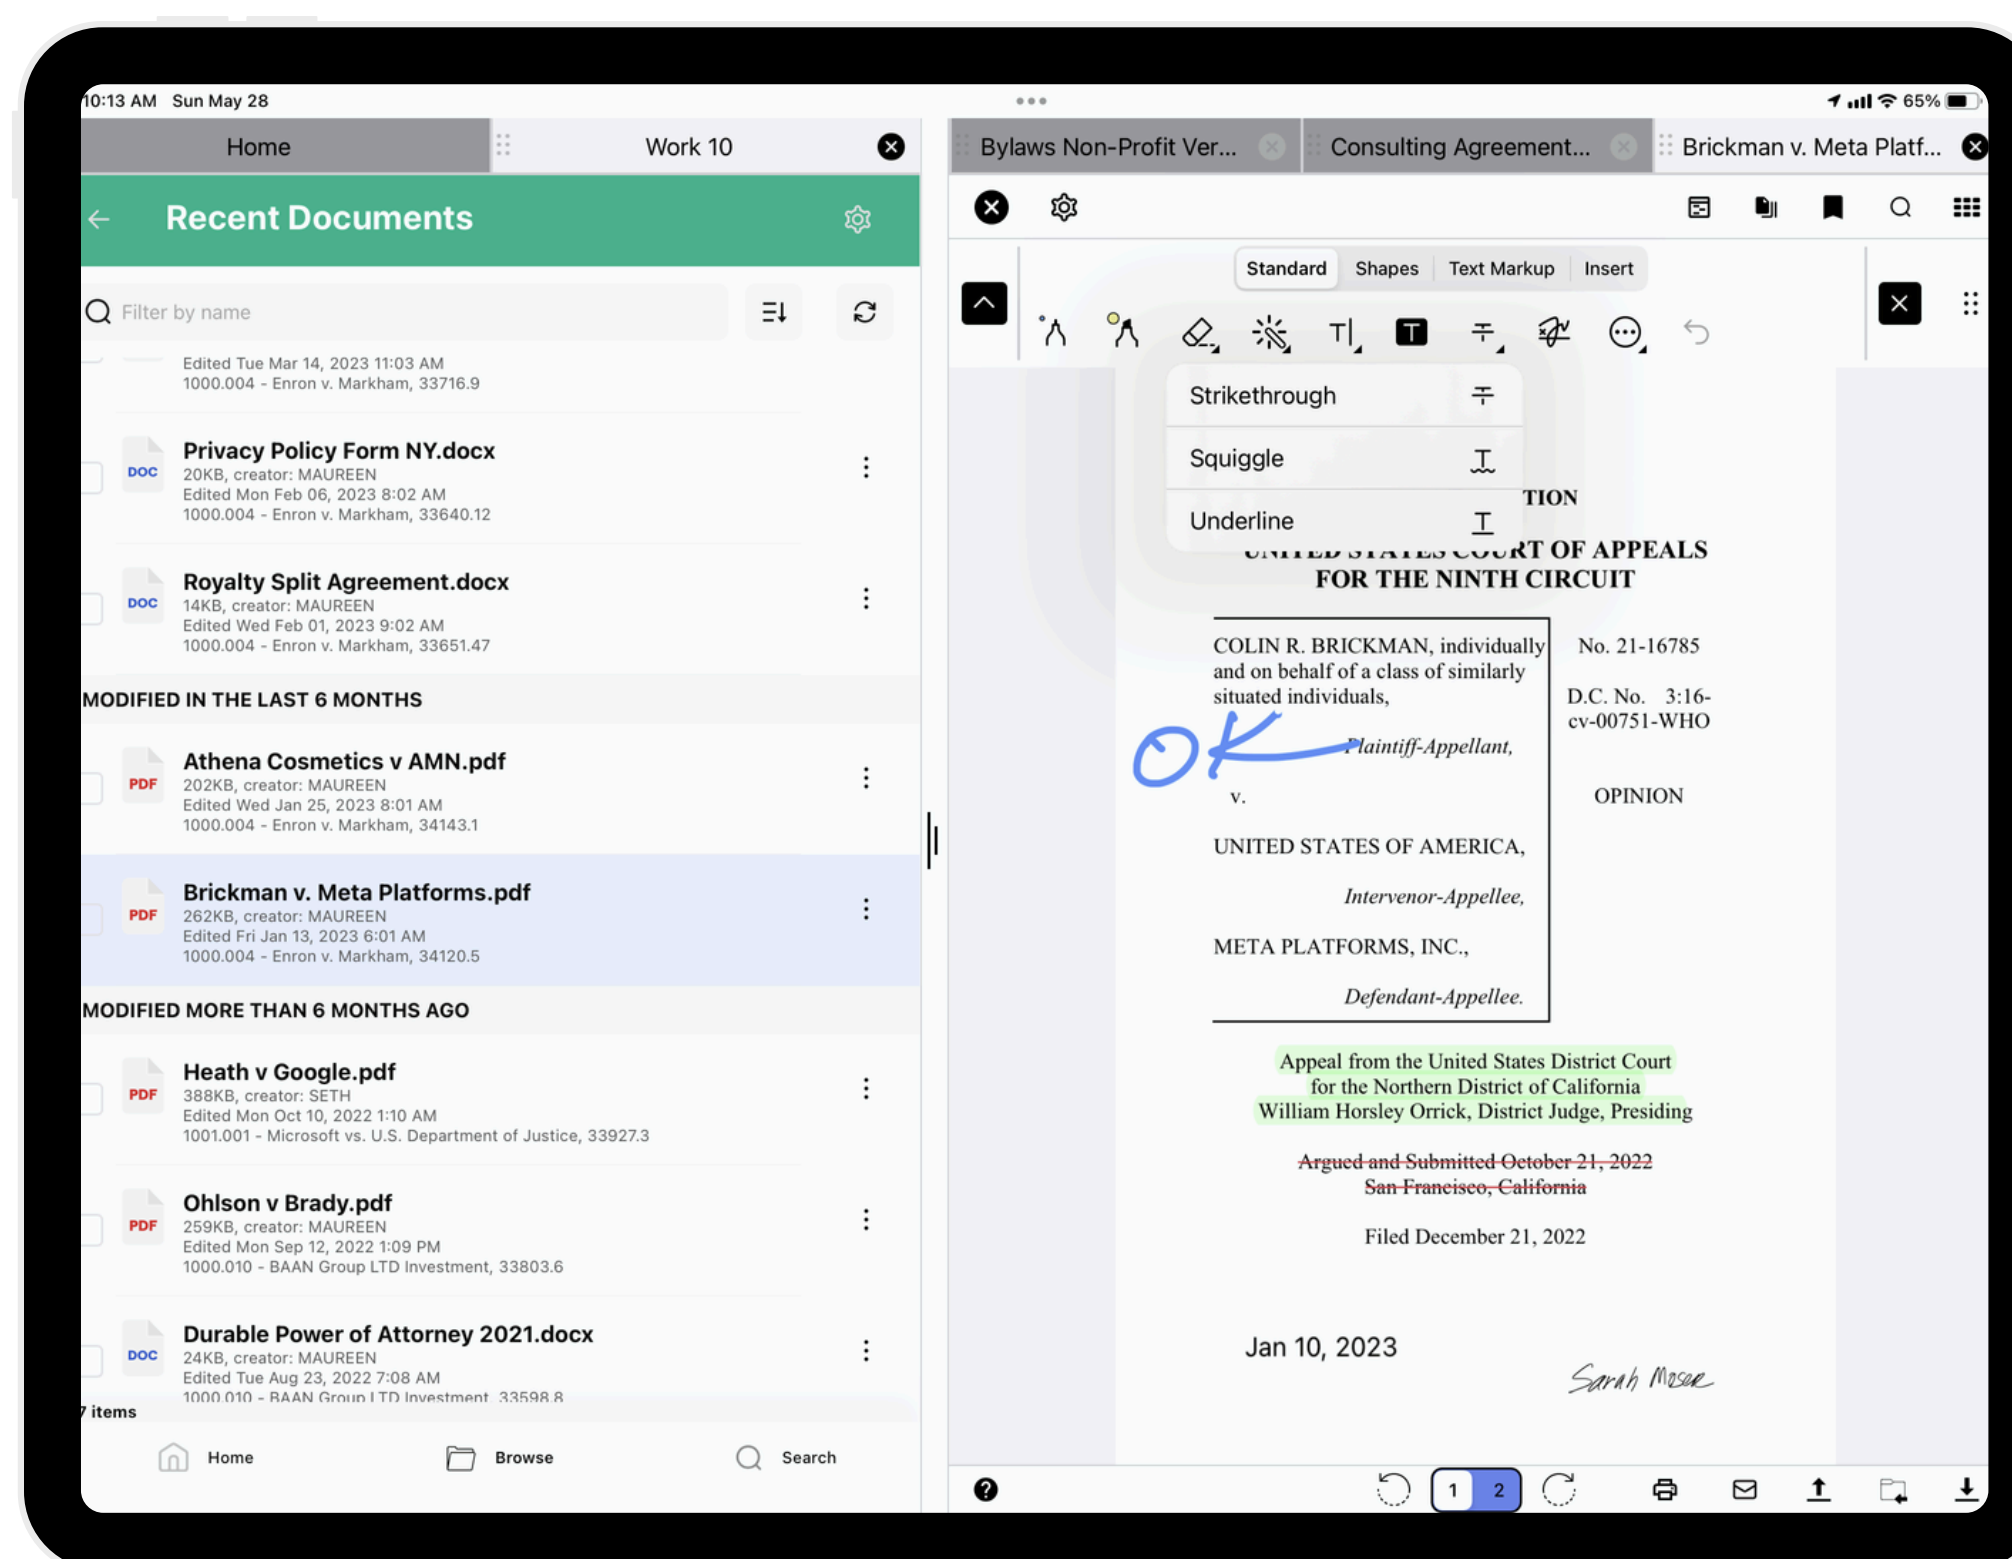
10:13 AM Sun May 28

65%

Home

Work 10

Bylaws Non-Profit Ver...

Consulting Agreement...

Brickman v. Meta Platf...

Recent Documents

Filter by name

Edited Tue Mar 14, 2023 11:03 AM
1000.004 - Enron v. Markham, 33716.9

DOC
Privacy Policy Form NY.docx
20KB, creator: MAUREEN
Edited Mon Feb 06, 2023 8:02 AM
1000.004 - Enron v. Markham, 33640.12

DOC
Royalty Split Agreement.docx
14KB, creator: MAUREEN
Edited Wed Feb 01, 2023 9:02 AM
1000.004 - Enron v. Markham, 33651.47

MODIFIED IN THE LAST 6 MONTHS

PDF
Athena Cosmetics v AMN.pdf
202KB, creator: MAUREEN
Edited Wed Jan 25, 2023 8:01 AM
1000.004 - Enron v. Markham, 34143.1

PDF
Brickman v. Meta Platforms.pdf
262KB, creator: MAUREEN
Edited Fri Jan 13, 2023 6:01 AM
1000.004 - Enron v. Markham, 34120.5

MODIFIED MORE THAN 6 MONTHS AGO

PDF
Heath v Google.pdf
388KB, creator: SETH
Edited Mon Oct 10, 2022 1:10 AM
1001.001 - Microsoft vs. U.S. Department of Justice, 33927.3

PDF
Ohlson v Brady.pdf
259KB, creator: MAUREEN
Edited Mon Sep 12, 2022 1:09 PM
1000.010 - BAAN Group LTD Investment, 33803.6

DOC
Durable Power of Attorney 2021.docx
24KB, creator: MAUREEN
Edited Tue Aug 23, 2022 7:08 AM
1000.010 - BAAN Group LTD Investment, 33598.8

7 items

Home Browse Search

Standard Shapes Text Markup Insert

Strikethrough
Squiggle
Underline

TION
UNITED STATES COURT OF APPEALS
FOR THE NINTH CIRCUIT

COLIN R. BRICKMAN, individually and on behalf of a class of similarly situated individuals,

Plaintiff-Appellant,

OK

v.

UNITED STATES OF AMERICA,

Intervenor-Appellee,

META PLATFORMS, INC.,

Defendant-Appellee.

No. 21-16785

D.C. No. 3:16-cv-00751-WHO

OPINION

Appeal from the United States District Court for the Northern District of California
William Horsley Orrick, District Judge, Presiding

Argued and Submitted October 21, 2022
San Francisco, California

Filed December 21, 2022

Jan 10, 2023

Sarah Moser

1 2